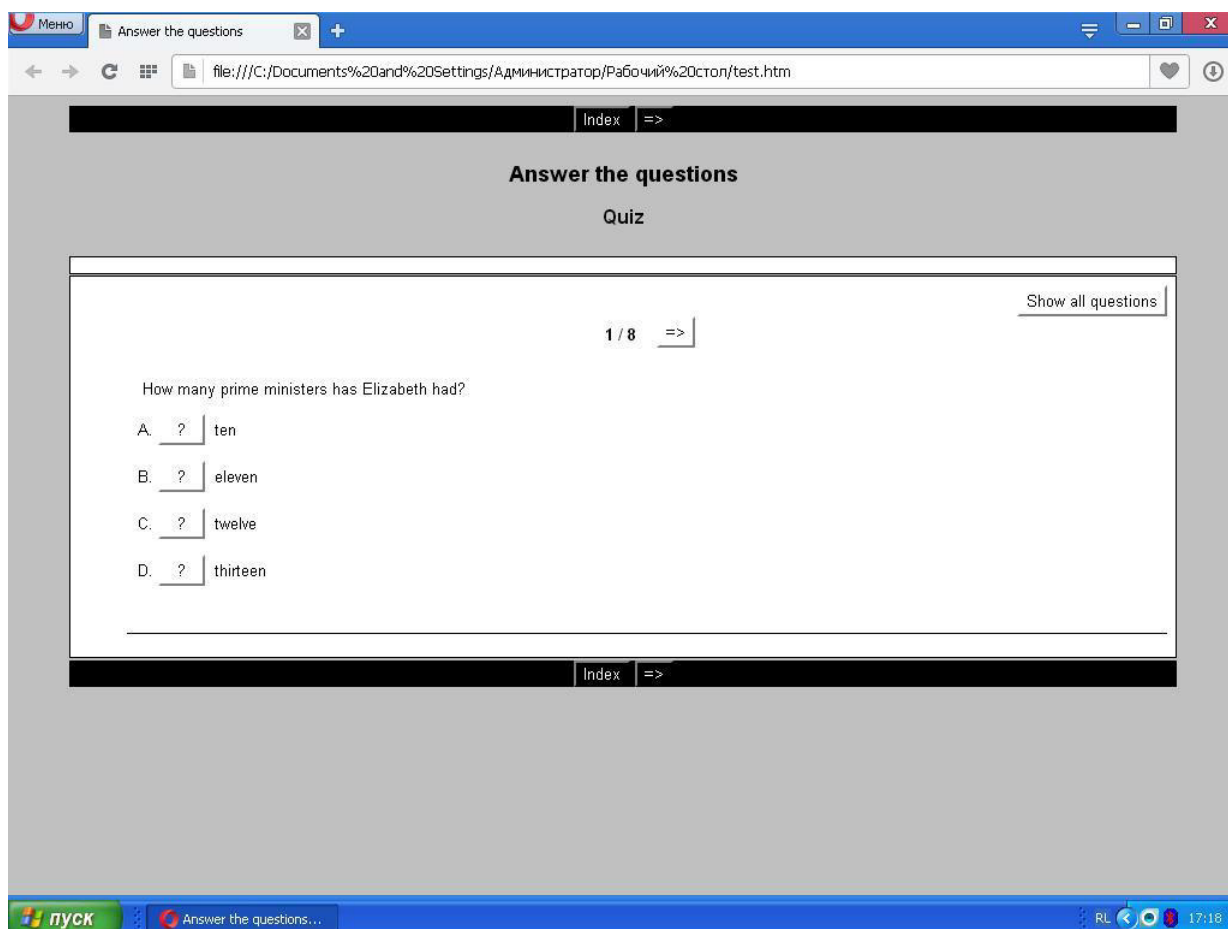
Меню
Answer the questions
file:///C:/Documents%20and%20Settings/Администратор/Рабочий%20стол/test.htm

Index =>

Answer the questions

Quiz

Show all questions

1 / 8 =>

How many prime ministers has Elizabeth had?

A. ? ten

B. ? eleven

C. ? twelve

D. ? thirteen

Index =>

пуск
Answer the questions...
RL 17:18